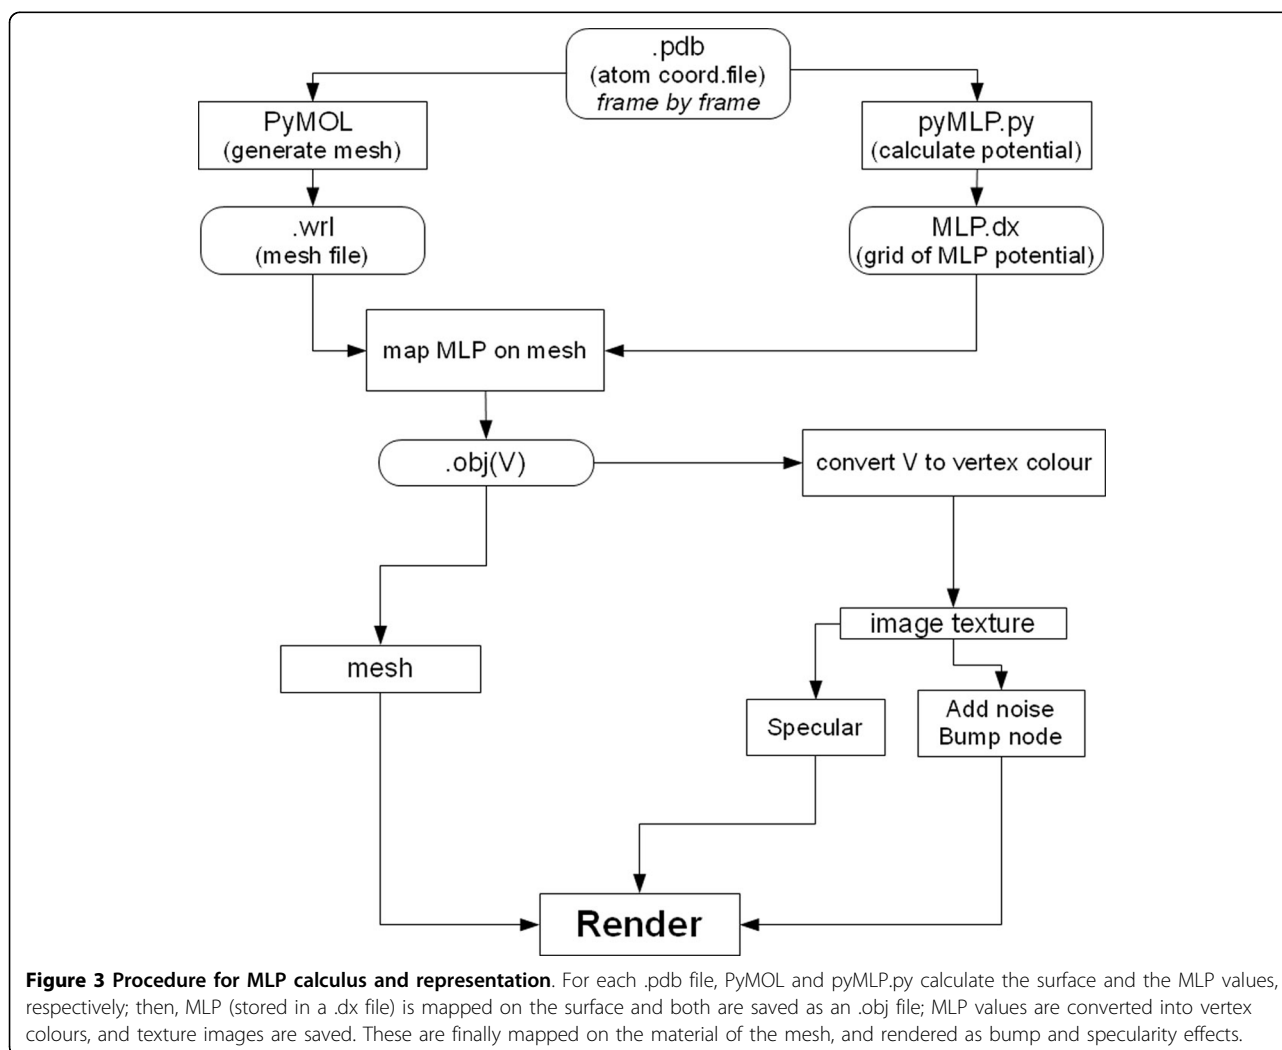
.pdb
(atom coord.file)
frame by frame

PyMOL
(generate mesh)

pyMLP.py
(calculate potential)

.wrl
(mesh file)

MLP.dx
(grid of MLP potential)

map MLP on mesh

.obj(V)

convert V to vertex colour

image texture

mesh

Specular

Add noise
Bump node

Render

**Figure 3 Procedure for MLP calculus and representation**. For each .pdb file, PyMOL and pyMLP.py calculate the surface and the MLP values, respectively; then, MLP (stored in a .dx file) is mapped on the surface and both are saved as an .obj file; MLP values are converted into vertex colours, and texture images are saved. These are finally mapped on the material of the mesh, and rendered as bump and specularity effects.